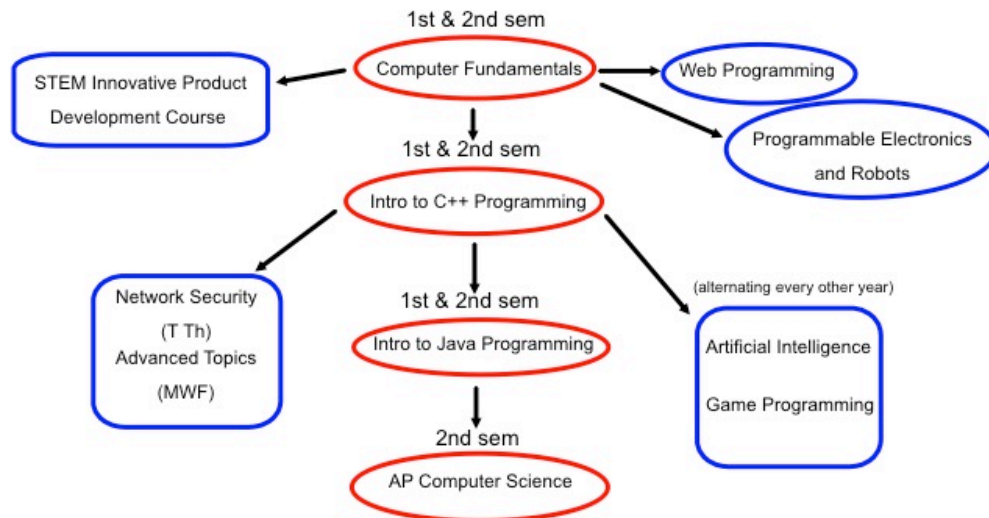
1st & 2nd sem

Computer Fundamentals

STEM Innovative Product Development Course

Web Programming

Programmable Electronics and Robots

1st & 2nd sem

Intro to C++ Programming

Network Security (T Th)
Advanced Topics (MWF)

1st & 2nd sem

Intro to Java Programming

(alternating every other year)

Artificial Intelligence

Game Programming

2nd sem

AP Computer Science